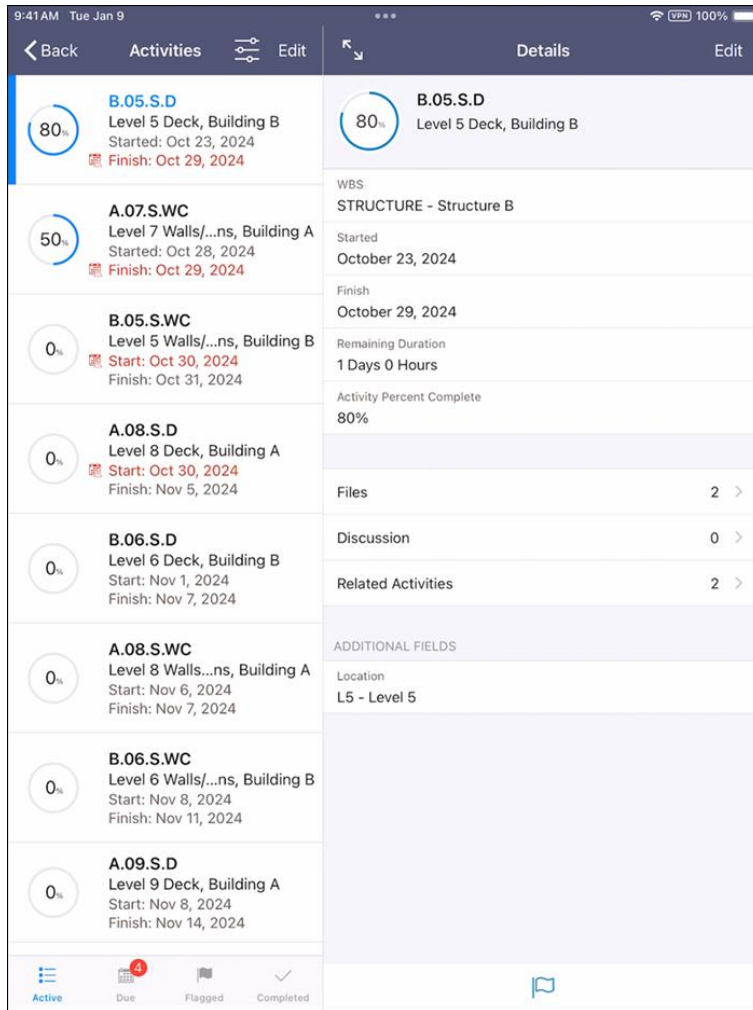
9:41 AM Tue Jan 9

VPN 100%

Back Activities Edit

Details Edit

80% B.05.S.D
Level 5 Deck, Building B
Started: Oct 23, 2024
Finish: Oct 29, 2024

50% A.07.S.WC
Level 7 Walls/...ns, Building A
Started: Oct 28, 2024
Finish: Oct 29, 2024

0% B.05.S.WC
Level 5 Walls/...ns, Building B
Start: Oct 30, 2024
Finish: Oct 31, 2024

0% A.08.S.D
Level 8 Deck, Building A
Start: Oct 30, 2024
Finish: Nov 5, 2024

0% B.06.S.D
Level 6 Deck, Building B
Start: Nov 1, 2024
Finish: Nov 7, 2024

0% A.08.S.WC
Level 8 Walls...ns, Building A
Start: Nov 6, 2024
Finish: Nov 7, 2024

0% B.06.S.WC
Level 6 Walls/...ns, Building B
Start: Nov 8, 2024
Finish: Nov 11, 2024

0% A.09.S.D
Level 9 Deck, Building A
Start: Nov 8, 2024
Finish: Nov 14, 2024

Active Due 4 Flagged Completed

80% B.05.S.D
Level 5 Deck, Building B

WBS
STRUCTURE - Structure B

Started
October 23, 2024

Finish
October 29, 2024

Remaining Duration
1 Days 0 Hours

Activity Percent Complete
80%

Files 2

Discussion 0

Related Activities 2

ADDITIONAL FIELDS

Location
L5 - Level 5